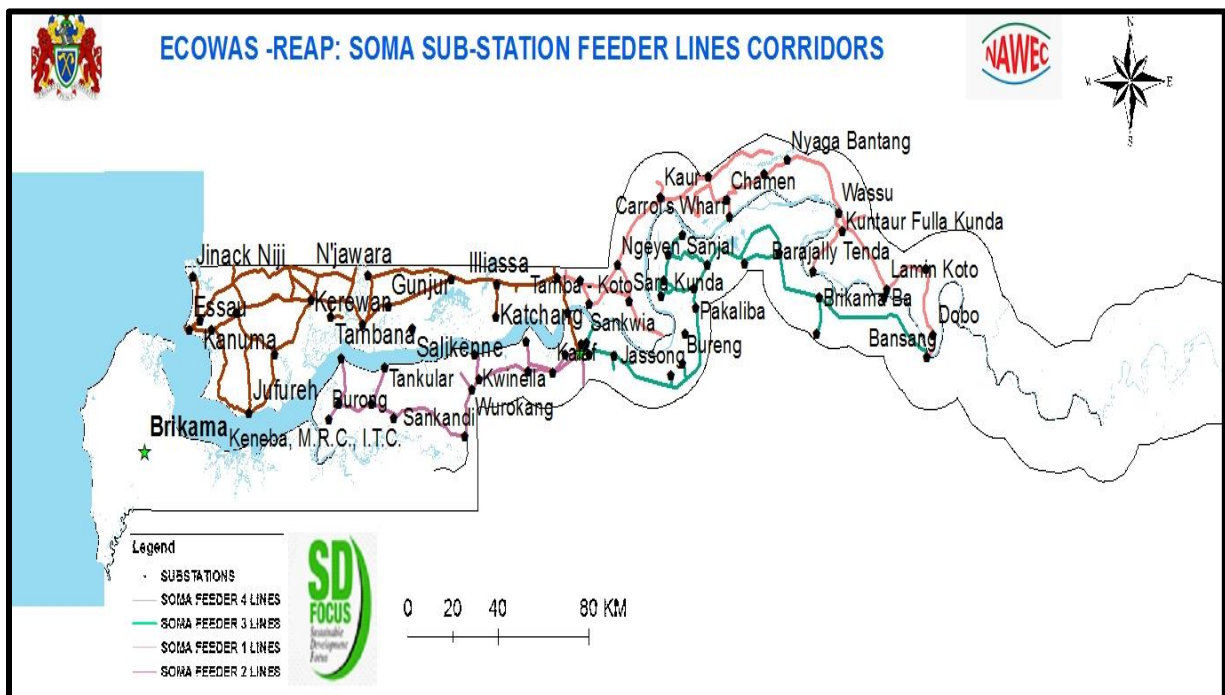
ECOWAS -REAP: SOMA SUB-STATION FEEDER LINES CORRIDORS

NAWEC

N
W
E
S

Nyaga Bantang
Kaur
Chamen
Wassu
Carrol's Wharf
Kuntaur Fulla Kunda
Ngeyen Sanjal
Barajally Tenda
Jinack Niji
N'jawara
Illiassa
Lamin Koto
Gunjur
Tamba - Koto
Sare Kunda
Essau
Kerewan
Katchang
Brikama Ba
Pakaliba
Sankwia
Dobo
Kanuma
Tambana
Salikenne
Bansang
Kaiaf
Jassong
Bureng
Tankular
Kwinella
Jufureh
Burong
Sankandi
Wurokang
Brikama
Keneba, M.R.C., I.T.C.

Legend
SUBSTATIONS
SOMA FEEDER 4 LINES
SOMA FEEDER 3 LINES
SOMA FEEDER 1 LINES
SOMA FEEDER 2 LINES

SD FOCUS
Sustainable Development Forum

0 20 40 80 KM